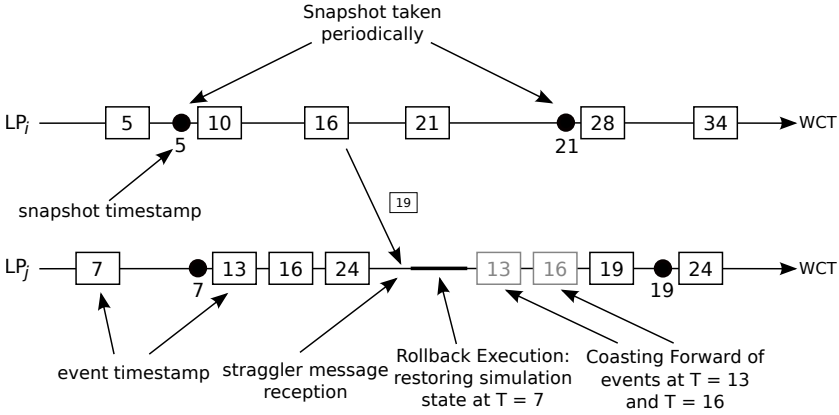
Snapshot taken periodically

$LP_i$ 5 5 10 16 21 21 28 34 WCT

snapshot timestamp

19

$LP_j$ 7 7 13 16 24 13 16 19 19 24 WCT

event timestamp

straggler message reception

Rollback Execution: restoring simulation state at T = 7

Coasting Forward of events at T = 13 and T = 16